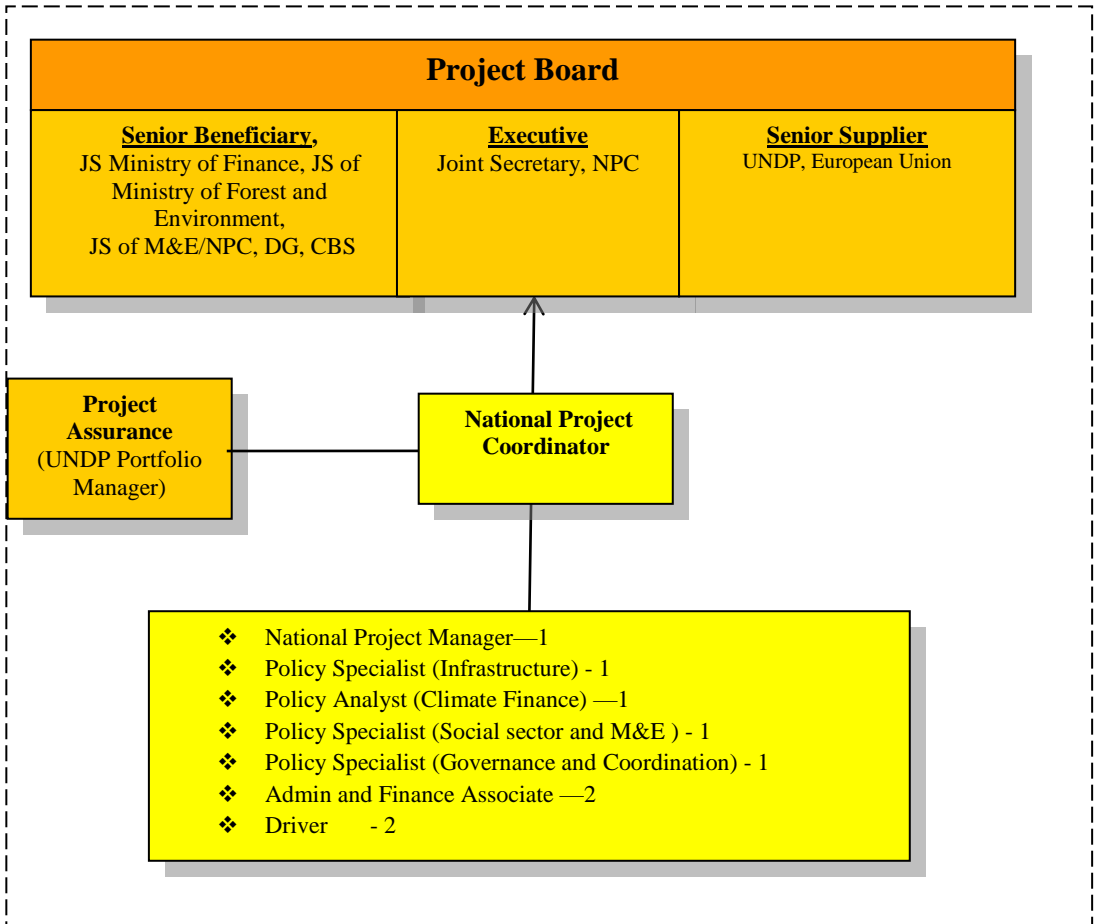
Project Board

Senior Beneficiary,
JS Ministry of Finance, JS of Ministry of Forest and Environment,
JS of M&E/NPC, DG, CBS

Executive
Joint Secretary, NPC

Senior Supplier
UNDP, European Union

Project Assurance
(UNDP Portfolio Manager)

National Project Coordinator

❖ National Project Manager—1
❖ Policy Specialist (Infrastructure) - 1
❖ Policy Analyst (Climate Finance) —1
❖ Policy Specialist (Social sector and M&E ) - 1
❖ Policy Specialist (Governance and Coordination) - 1
❖ Admin and Finance Associate —2
❖ Driver - 2